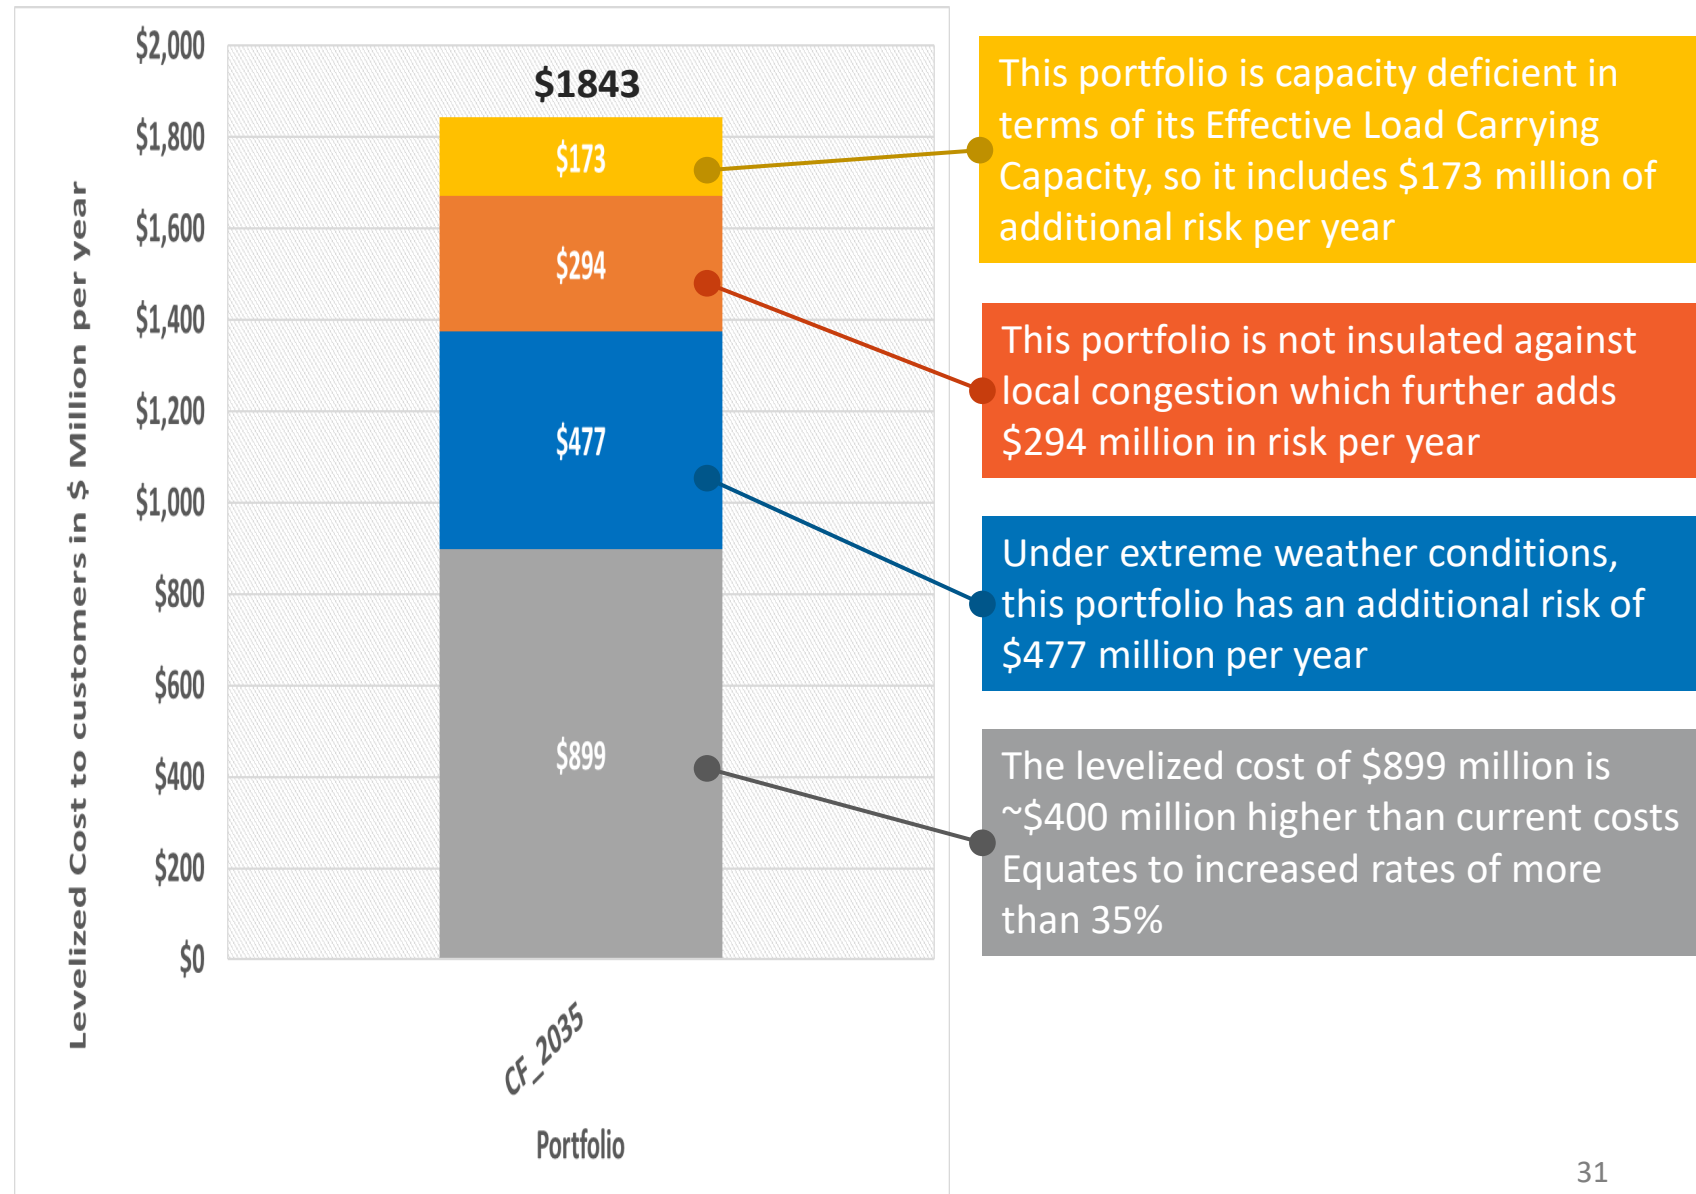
$2,000
$1,800
$1,600
$1,400
$1,200
$1,000
$800
$600
$400
$200
$0

Levelized Cost to customers in $ Million per year

$1843

$173
$294
$477
$899

CF_2035

Portfolio

This portfolio is capacity deficient in terms of its Effective Load Carrying Capacity, so it includes $173 million of additional risk per year

This portfolio is not insulated against local congestion which further adds $294 million in risk per year

Under extreme weather conditions, this portfolio has an additional risk of $477 million per year

The levelized cost of $899 million is ~$400 million higher than current costs Equates to increased rates of more than 35%

31